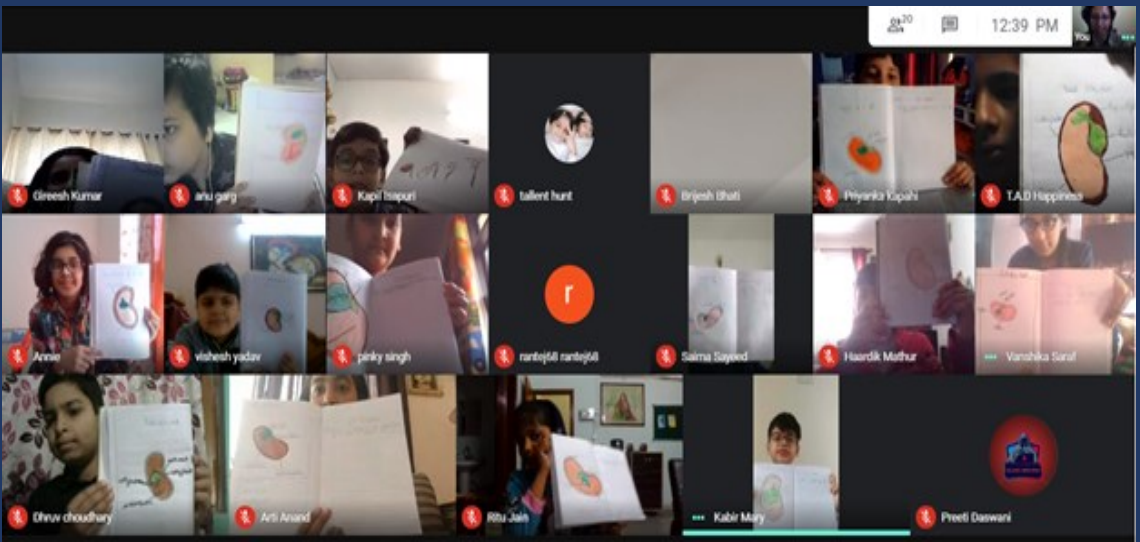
20

12:39 PM

You

Gireesh Kumar

anu garg

Kapil Isapuri

tallent hunt

Brijesh Bhati

Priyanka Kapahi

T.A.D Happiness

r

Annie

vishesh yadav

pinky singh

rantej68 rantej68

Saima Sayeed

Haardik Mathur

Vanshika Saraf

Dhruv choudhary

Arti Anand

Ritu Jain

Kabir Mary

Preeti Daswani